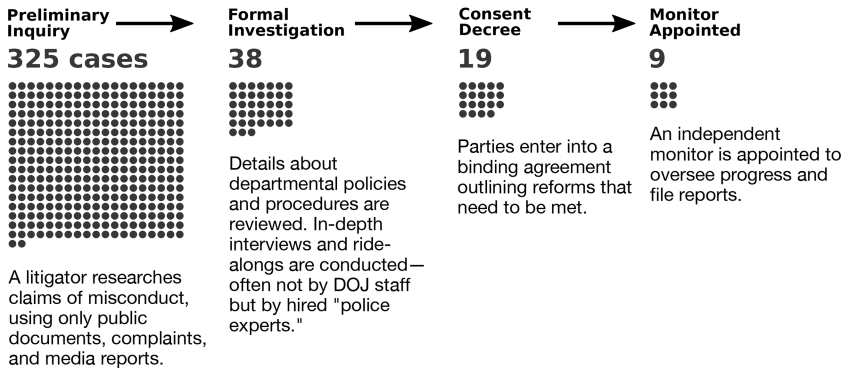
Preliminary Inquiry
325 cases

A litigator researches claims of misconduct, using only public documents, complaints, and media reports.

Formal Investigation
38

Details about departmental policies and procedures are reviewed. In-depth interviews and ride-alongs are conducted—often not by DOJ staff but by hired "police experts."

Consent Decree
19

Parties enter into a binding agreement outlining reforms that need to be met.

Monitor Appointed
9

An independent monitor is appointed to oversee progress and file reports.